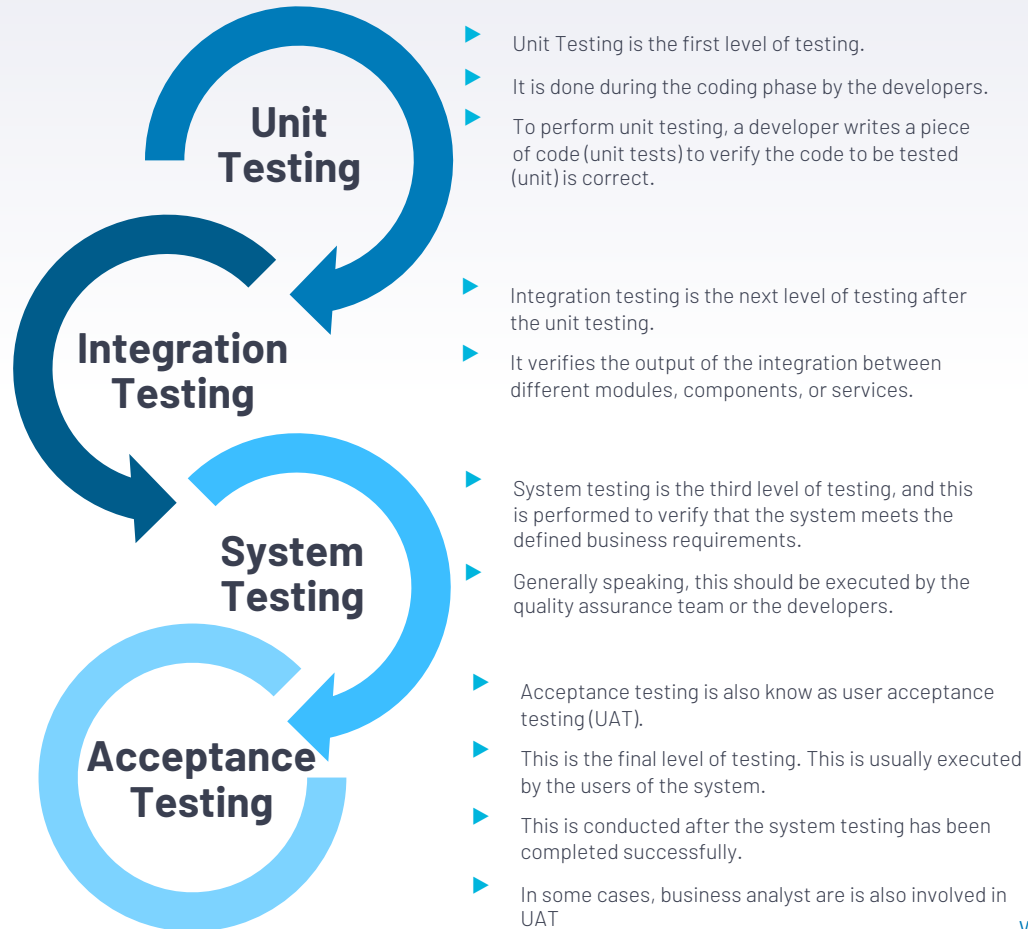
Unit Testing

Unit Testing is the first level of testing.

It is done during the coding phase by the developers.

To perform unit testing, a developer writes a piece of code (unit tests) to verify the code to be tested (unit) is correct.

Integration Testing

Integration testing is the next level of testing after the unit testing.

It verifies the output of the integration between different modules, components, or services.

System Testing

System testing is the third level of testing, and this is performed to verify that the system meets the defined business requirements.

Generally speaking, this should be executed by the quality assurance team or the developers.

Acceptance Testing

Acceptance testing is also know as user acceptance testing (UAT).

This is the final level of testing. This is usually executed by the users of the system.

This is conducted after the system testing has been completed successfully.

In some cases, business analyst are is also involved in UAT